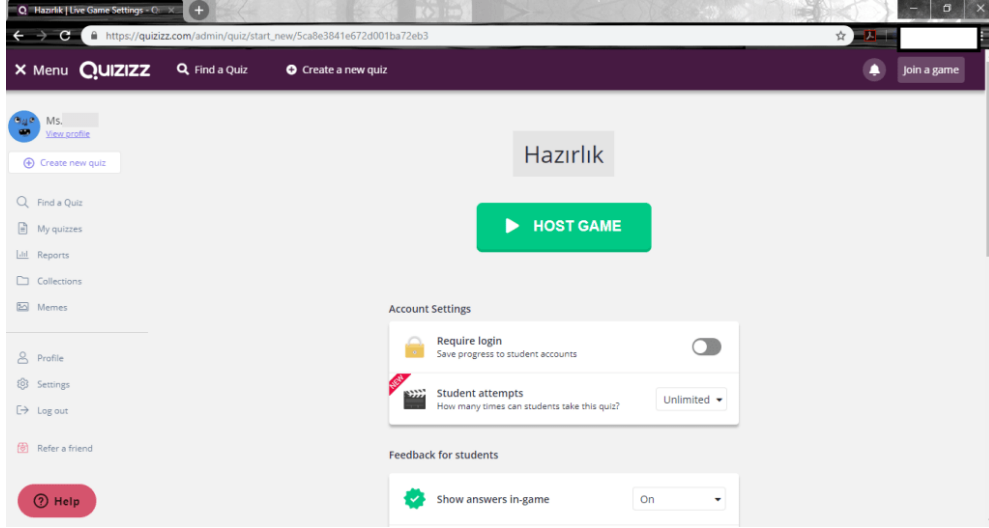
Hazırlık | Live Game Settings - Q

https://quizizz.com/admin/quiz/start_new/5ca8e3841e672d001ba72eb3

Menu QUIZIZZ Find a Quiz Create a new quiz

Join a game

Ms.
View profile

Create new quiz

Find a Quiz
My quizzes
Reports
Collections
Memes

Profile
Settings
Log out

Refer a friend

Help

Hazırlık

HOST GAME

Account Settings

Require login
Save progress to student accounts

NEW

Student attempts
How many times can students take this quiz?

Unlimited

Feedback for students

Show answers in-game

On